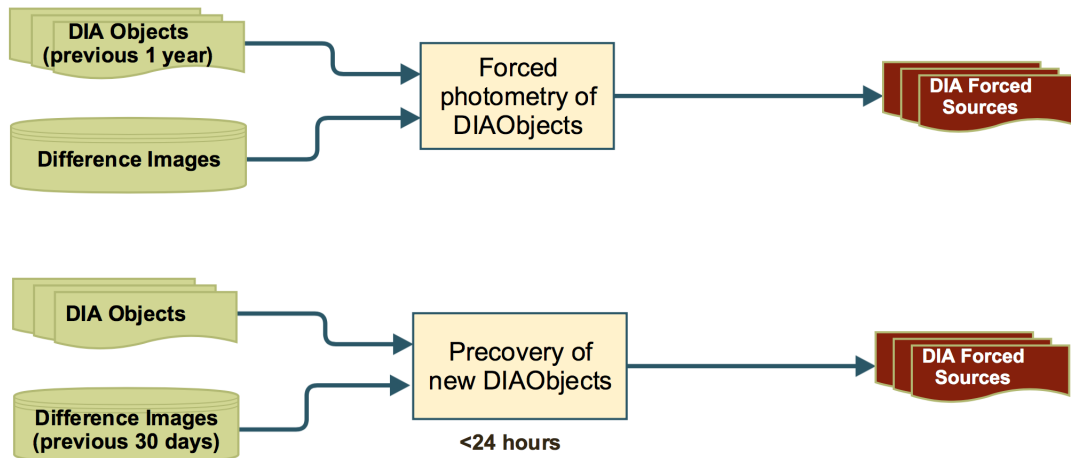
DIA Objects (previous 1 year)

Difference Images

Forced photometry of DIAObjects

DIA Forced Sources

DIA Objects

Difference Images (previous 30 days)

Precovery of new DIAObjects

<24 hours

DIA Forced Sources